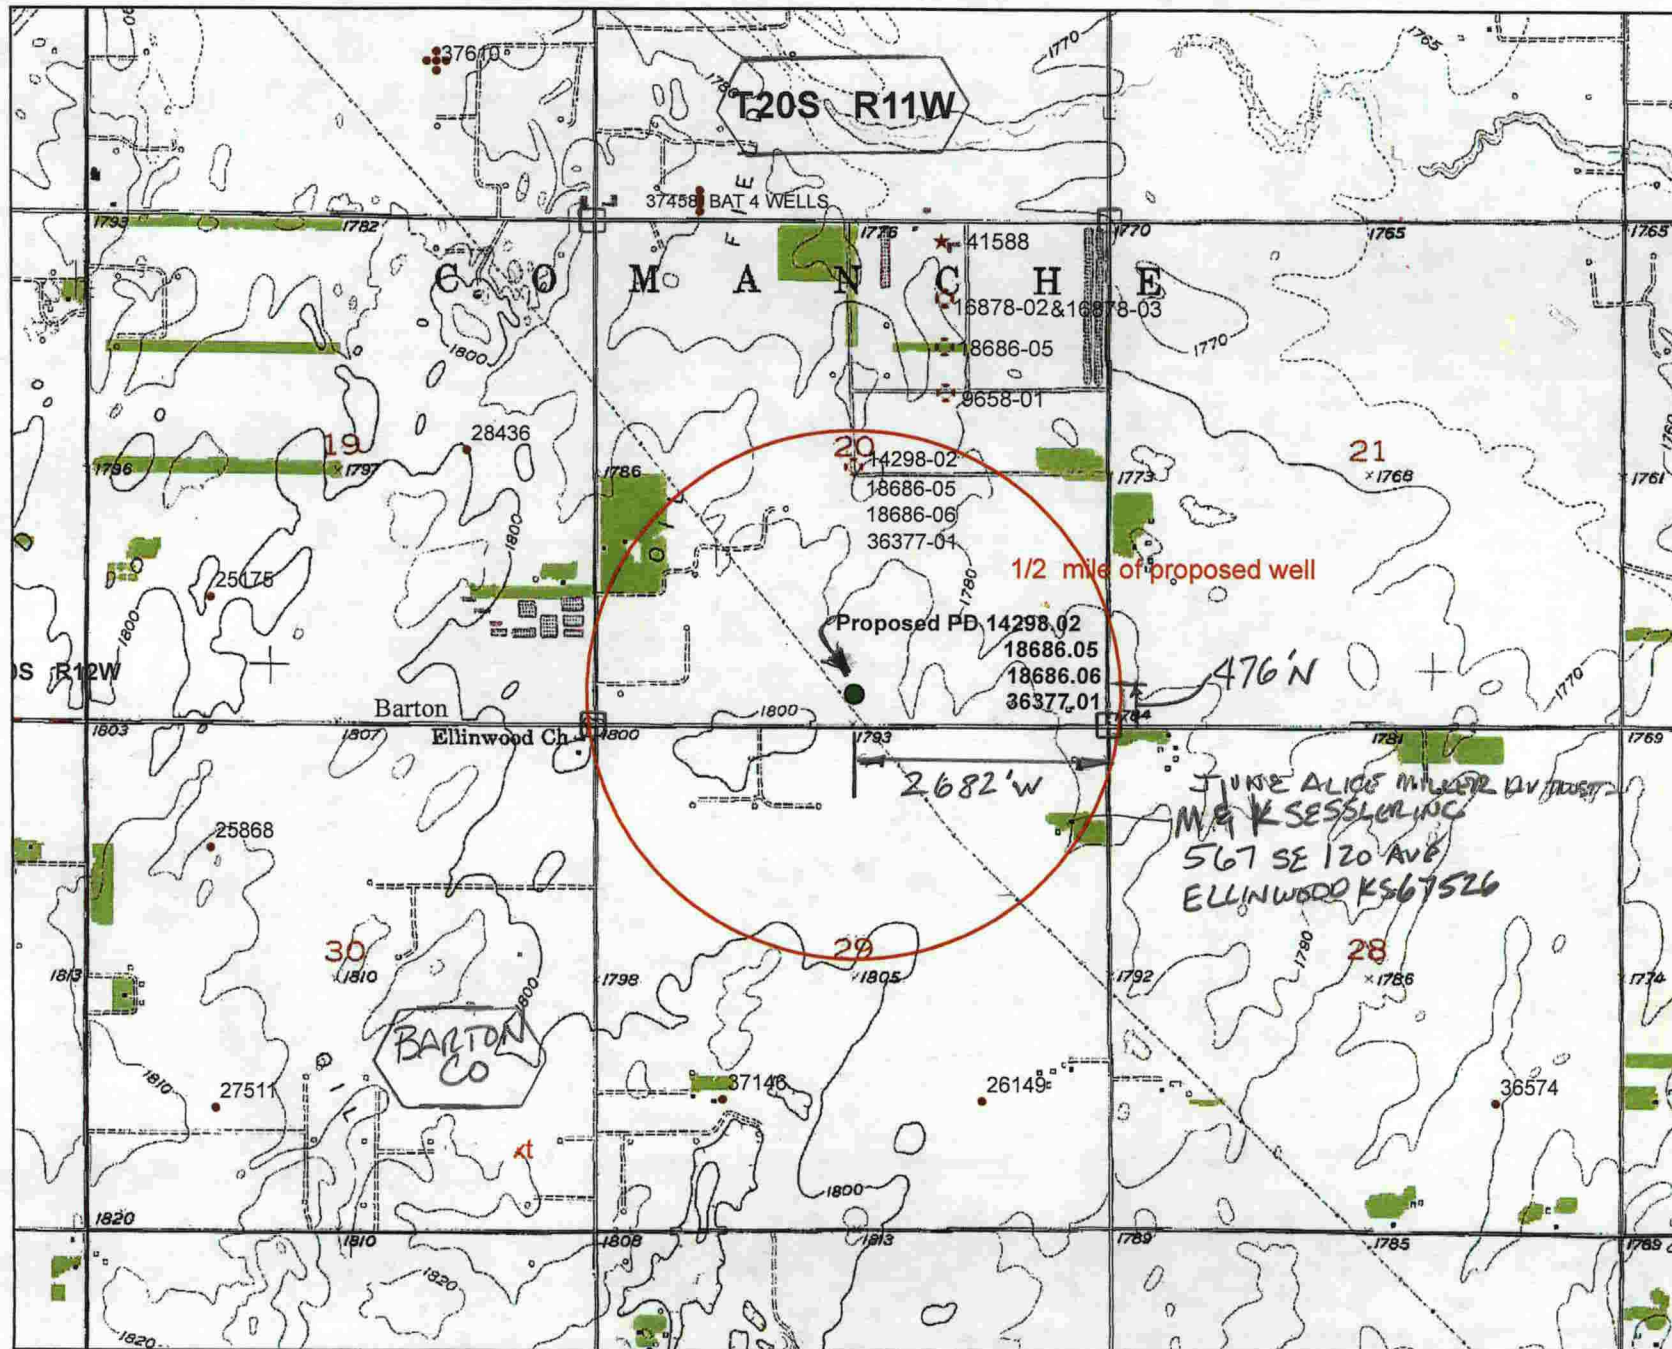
37610

T20S R11W

1770

1765

37458 BAT 4 WELLS

1793 1782

1776 41588

1770 1765 1765

C O M A N C H E

16878-02&16878-03

18686-05

1800

1770

9658-01

19

28436

20

14298-02

18686-05

18686-06

36377-01

21

1796 1797

1786

1773

1768

1761

1800

25175

1780

1/2 mile of proposed well

1800

Proposed PD 14298.02

18686.05

18686.06

36377.01

0S R12W

476'N

1770

Barton

1800

1803 1807

Ellinwood Ch.

1800

1793

1784

1781

1769

2682'W

June Alice Miller Liv Trust

M & K Sessler Inc

567 SE 120 Ave

Ellinwood KS 67526

25868

30

1810

1813

29

1805

1798

1792

1790

28

1786

1774

1800

Barton Co

1810

27511

37146

26149

36574

1800

1820

1810

1808

1813

1789

1785

1769

1820

1820